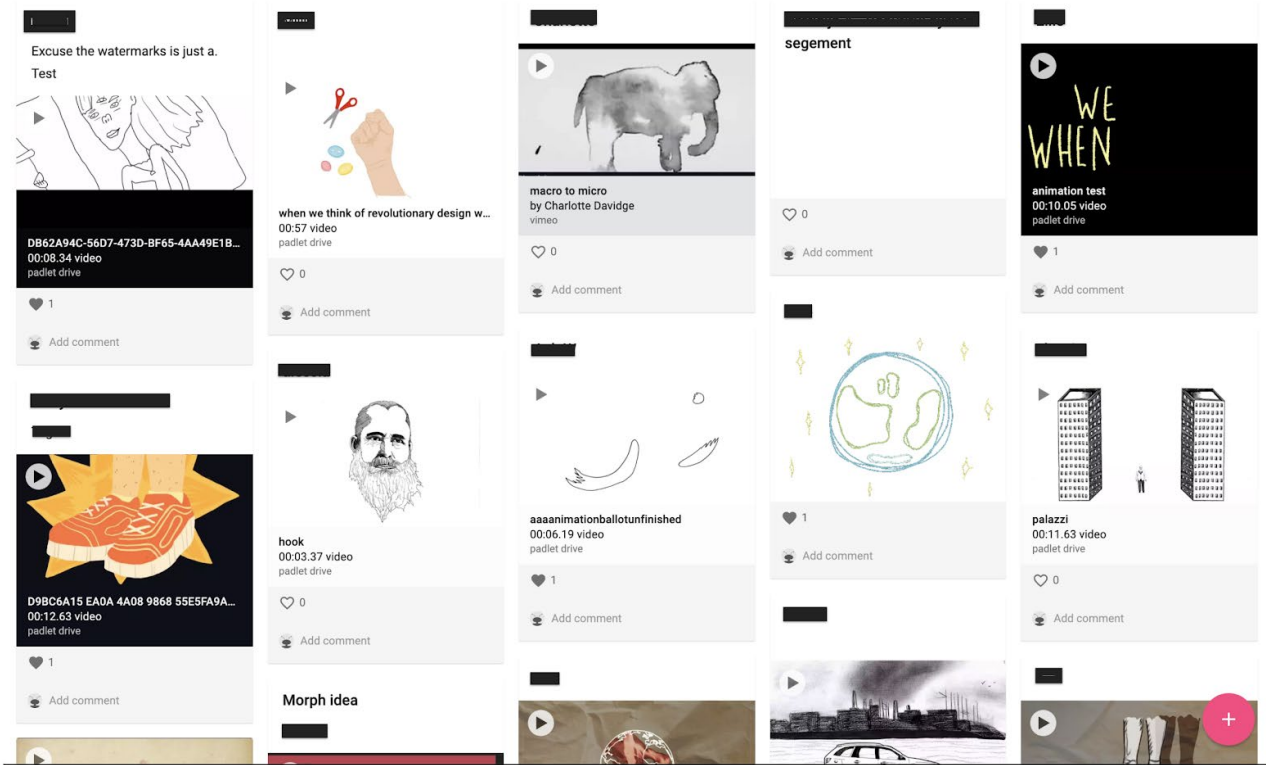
Excuse the watermarks is just a. Test

DB62A94C-56D7-473D-BF65-4AA49E1B...
00:08.34 video
padlet drive

1

Add comment

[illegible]

D9BC6A15 EA0A 4A08 9868 55E5FA9A...
00:12.63 video
padlet drive

1

Add comment

when we think of revolutionary design w...
00:57 video
padlet drive

0

Add comment

hook
00:03.37 video
padlet drive

0

Add comment

Morph idea

macro to micro
by Charlotte Davidge
vimeo

0

Add comment

aaaanimationballotunfinished
00:06.19 video
padlet drive

1

Add comment

segement

0

Add comment

1

Add comment

WE
WHEN

animation test
00:10.05 video
padlet drive

1

Add comment

palazzi
00:11.63 video
padlet drive

0

Add comment

+